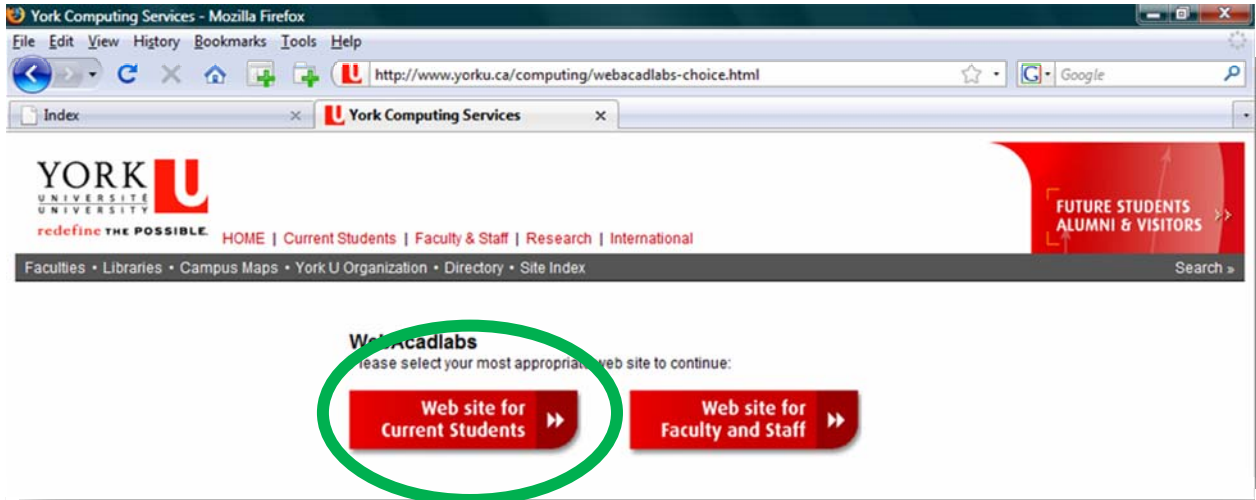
York Computing Services - Mozilla Firefox

File Edit View History Bookmarks Tools Help

http://www.yorku.ca/computing/webacadlabs-choice.html

Google

Index

York Computing Services

YORK U
UNIVERSITE
UNIVERSITY

redefine THE POSSIBLE.

HOME | Current Students | Faculty & Staff | Research | International

FUTURE STUDENTS ALUMNI & VISITORS

Faculties • Libraries • Campus Maps • York U Organization • Directory • Site Index

Search »

We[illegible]Acadlabs
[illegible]ease select your most appropria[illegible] web site to continue:

Web site for Current Students

Web site for Faculty and Staff